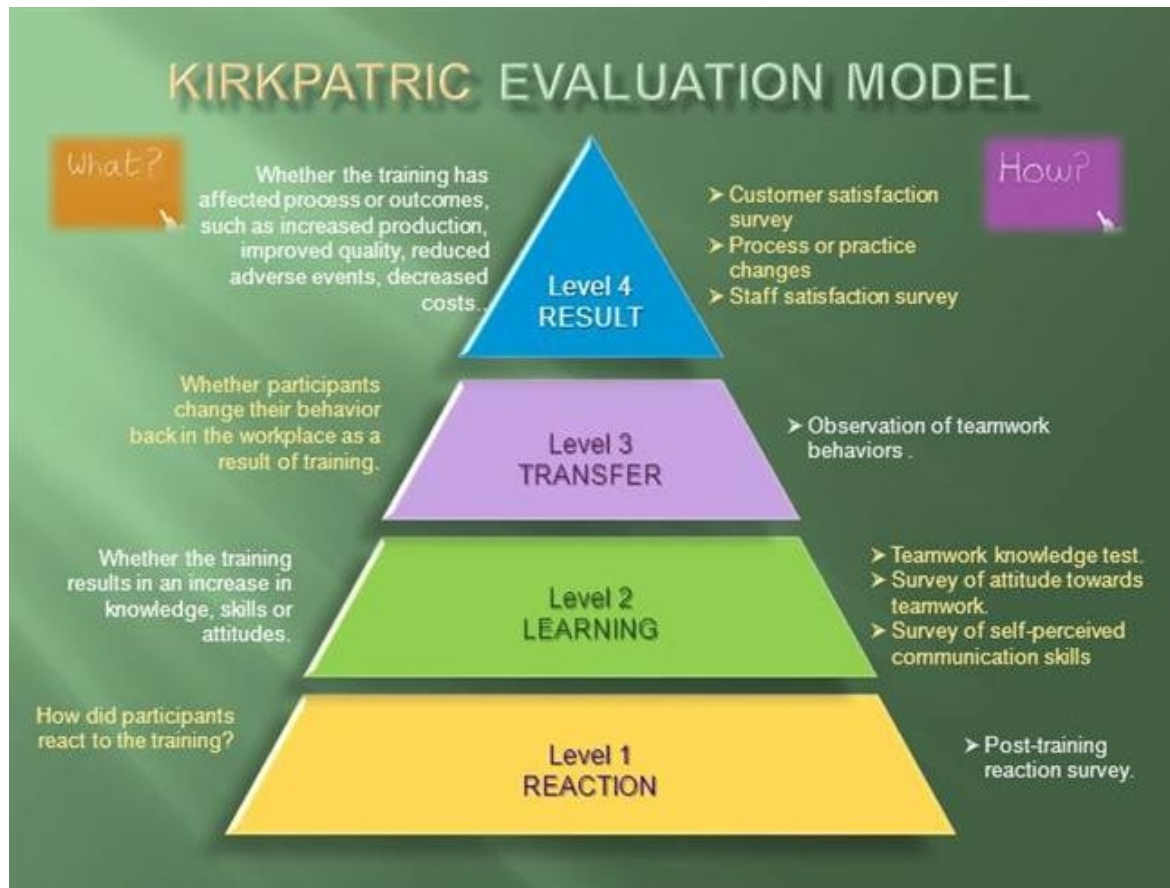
KIRKPATRIC EVALUATION MODEL

What?

How?

Whether the training has affected process or outcomes, such as increased production, improved quality, reduced adverse events, decreased costs..

Level 4
RESULT

➤ Customer satisfaction survey
➤ Process or practice changes
➤ Staff satisfaction survey

Whether participants change their behavior back in the workplace as a result of training.

Level 3
TRANSFER

➤ Observation of teamwork behaviors .

Whether the training results in an increase in knowledge, skills or attitudes.

Level 2
LEARNING

➤ Teamwork knowledge test.
➤ Survey of attitude towards teamwork.
➤ Survey of self-perceived communication skills

How did participants react to the training?

Level 1
REACTION

➤ Post-training reaction survey.